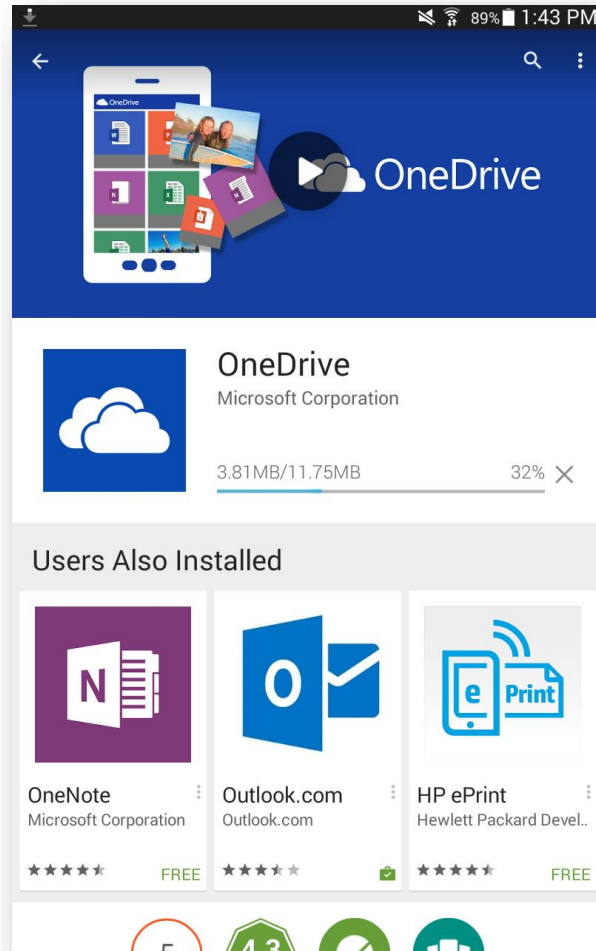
89% 1:43 PM

OneDrive

OneDrive

OneDrive
Microsoft Corporation

3.81MB/11.75MB 32%

Users Also Installed

N

O

e Print

OneNote
Microsoft Corporation
FREE

Outlook.com
Outlook.com

HP ePrint
Hewlett Packard Devel..
FREE

5 4.3